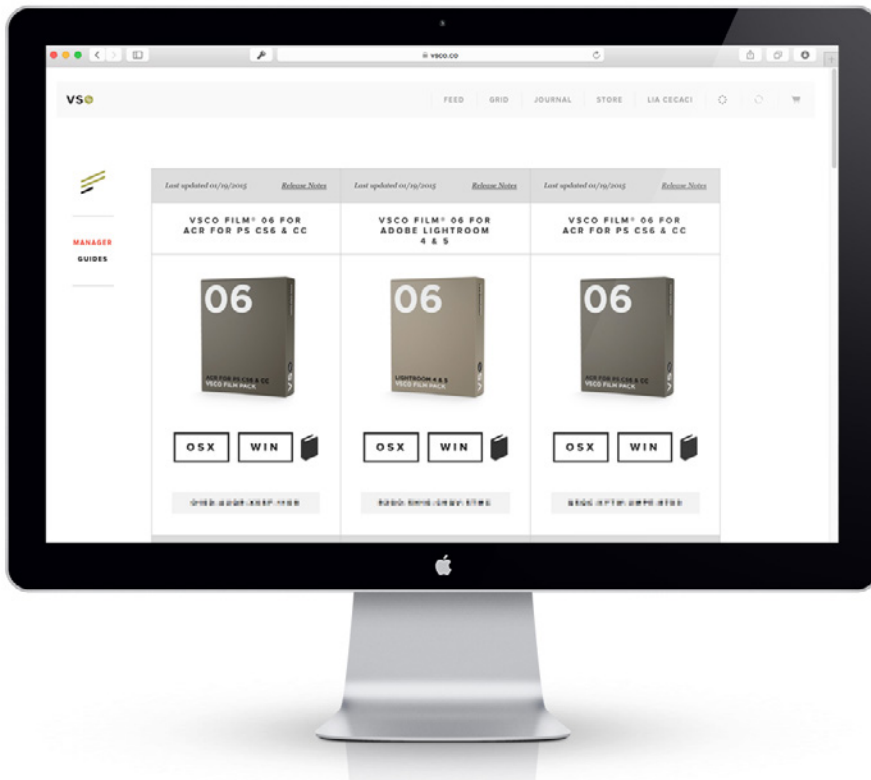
vsco.co

VSCO

FEED GRID JOURNAL STORE LIA CECACI

MANAGER
GUIDES

Last updated 01/19/2015 Release Notes

VSCO FILM® 06 FOR ACR FOR PS CS6 & CC

06

ACR FOR PS CS6 & CC
VSCO FILM PACK

OSX WIN

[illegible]

Last updated 01/19/2015 Release Notes

VSCO FILM® 06 FOR ADOBE LIGHTROOM 4 & 5

06

LIGHTROOM 4 & 5
VSCO FILM PACK

OSX WIN

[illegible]

Last updated 01/19/2015 Release Notes

VSCO FILM® 06 FOR ACR FOR PS CS6 & CC

06

ACR FOR PS CS6 & CC
VSCO FILM PACK

OSX WIN

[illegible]